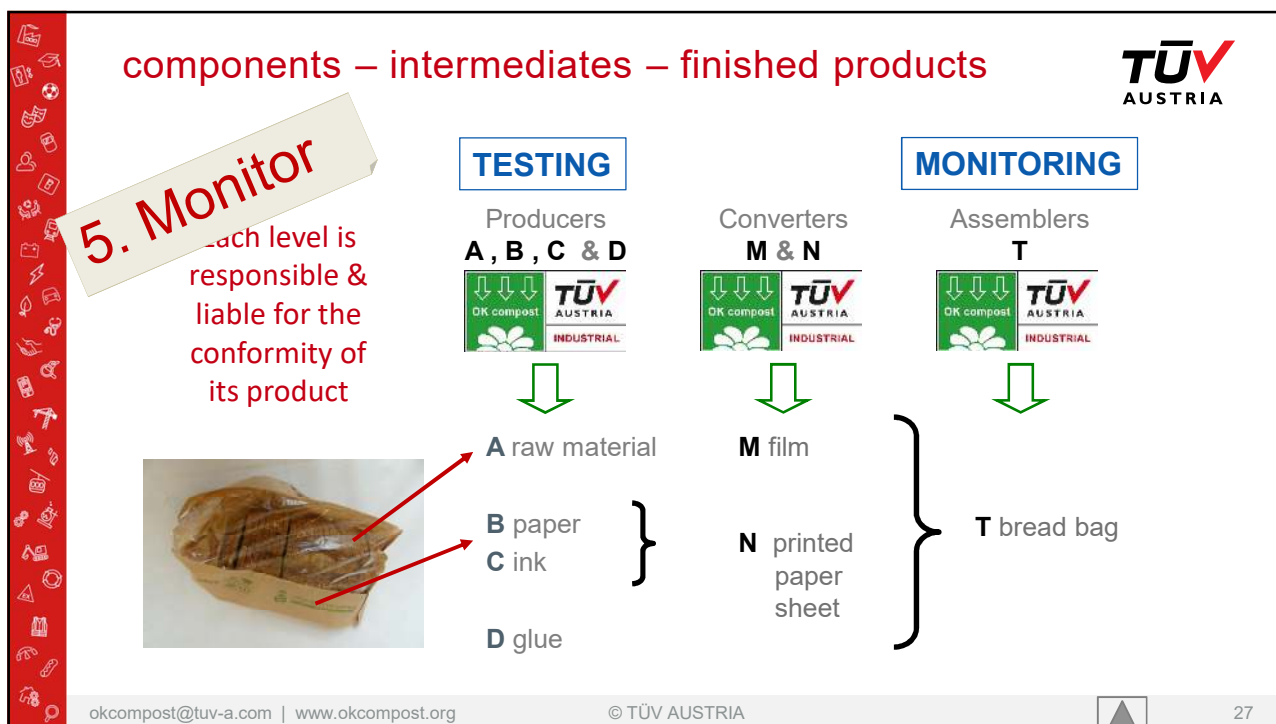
components – intermediates – finished products

TÜV AUSTRIA

5. Monitor

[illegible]ach level is responsible & liable for the conformity of its product

TESTING

MONITORING

Producers
A , B , C & D

Converters
M & N

Assemblers
T

OK compost TÜV AUSTRIA INDUSTRIAL

OK compost TÜV AUSTRIA INDUSTRIAL

OK compost TÜV AUSTRIA INDUSTRIAL

A raw material

B paper
C ink

D glue

M film

N printed paper sheet

T bread bag

okcompost@tuv-a.com | www.okcompost.org © TÜV AUSTRIA 27